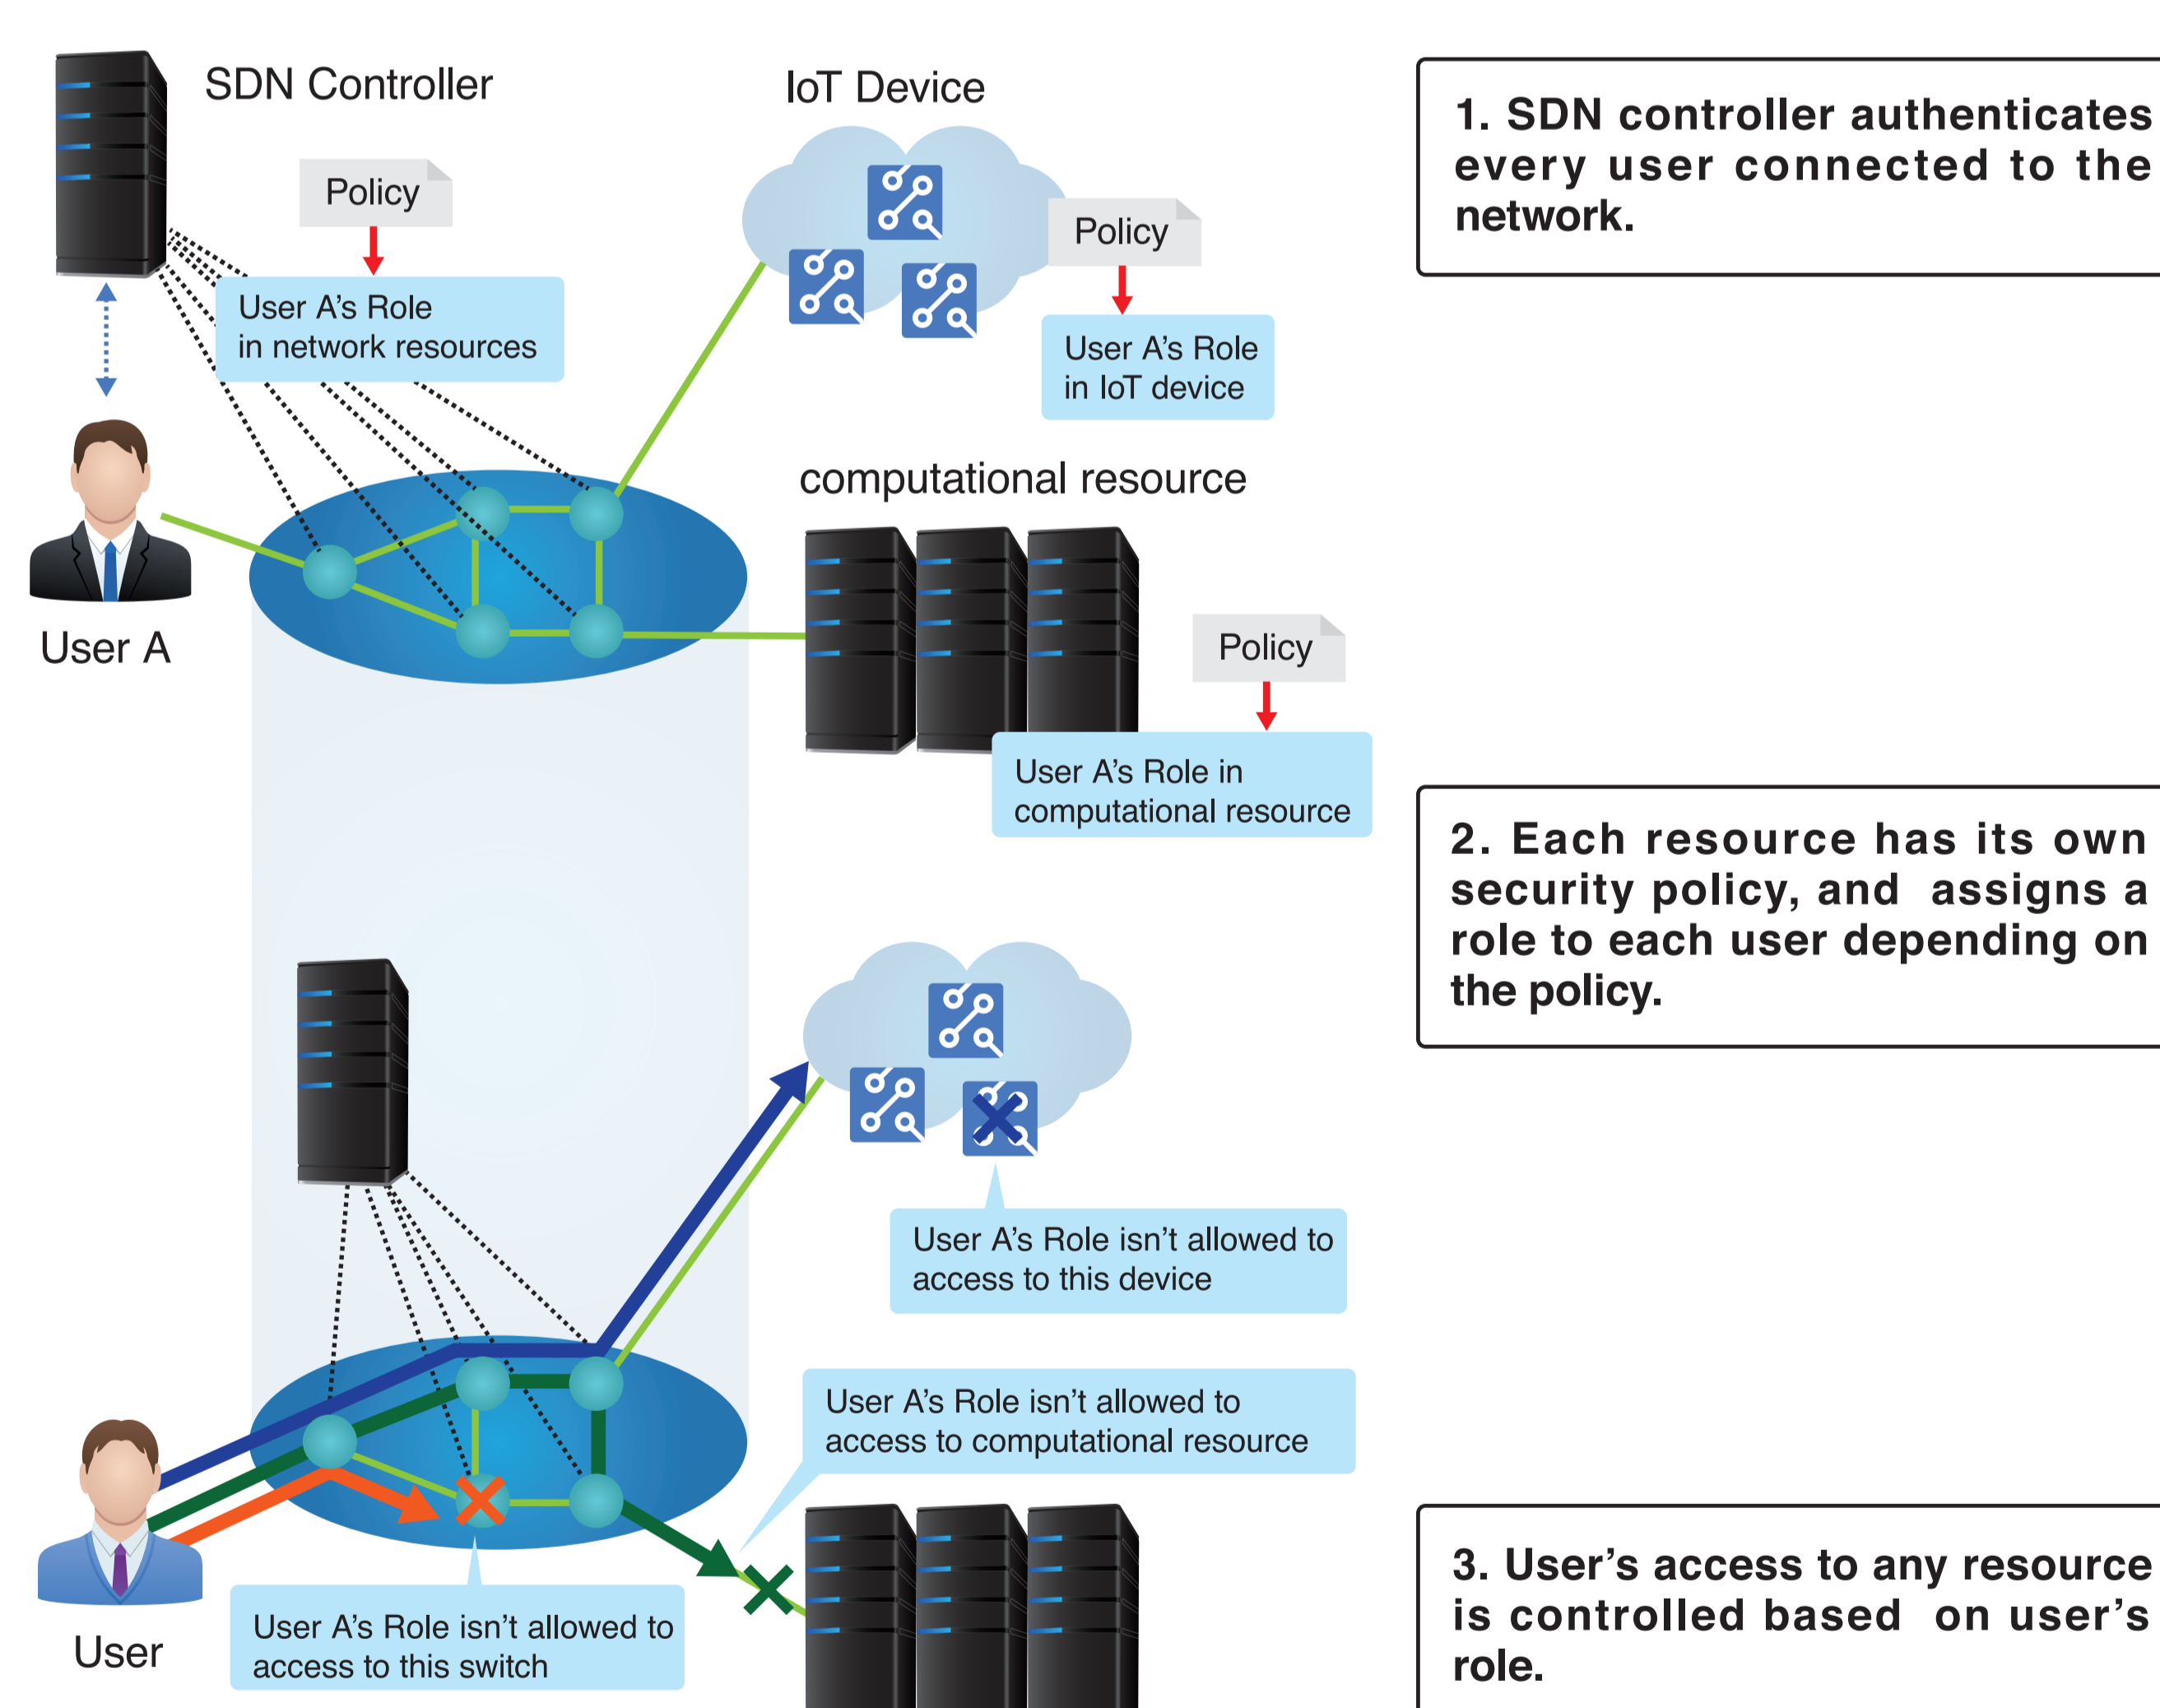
SDN Controller

Policy

User A's Role in network resources

User A

IoT Device

Policy

User A's Role in IoT device

computational resource

Policy

User A's Role in computational resource

1. SDN controller authenticates every user connected to the network.

2. Each resource has its own security policy, and assigns a role to each user depending on the policy.

User A's Role isn't allowed to access to this device

User A's Role isn't allowed to access to computational resource

User

User A's Role isn't allowed to access to this switch

3. User's access to any resource is controlled based on user's role.